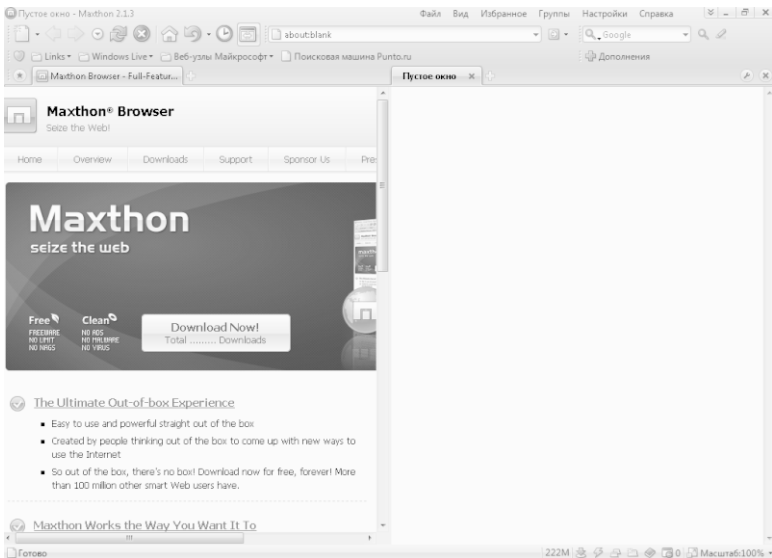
Пустое окно - Maxthon 2.1.3

Файл Вид Избранное Группы Настройки Справка

about:blank

Google

Links Windows Live Веб-узлы Майкрософт Поисковая машина Punto.ru

Дополнения

Maxthon Browser - Full-Featur...

Пустое окно

Maxthon® Browser
Seize the Web!

Home Overview Downloads Support Sponsor Us Pre

Maxthon
seize the web

Free
FREEWARE
NO LIMIT
NO NAGS

Clean
NO ADS
NO MALWARE
NO VIRUS

Download Now!
Total ......... Downloads

The Ultimate Out-of-box Experience

- Easy to use and powerful straight out of the box
- Created by people thinking out of the box to come up with new ways to use the Internet
- So out of the box, there's no box! Download now for free, forever! More than 100 million other smart Web users have.

Maxthon Works the Way You Want It To

Готово

222M 0 Масштаб:100%